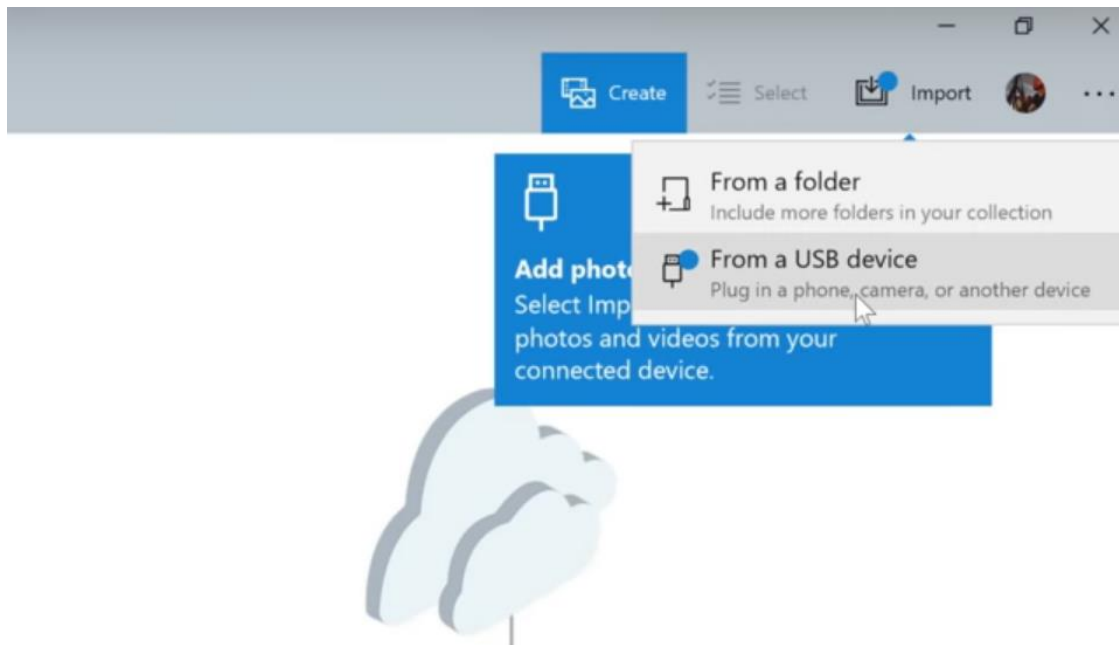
Create Select Import ...

From a folder
Include more folders in your collection

From a USB device
Plug in a phone, camera, or another device

Add phot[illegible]
Select Imp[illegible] photos and videos from your connected device.